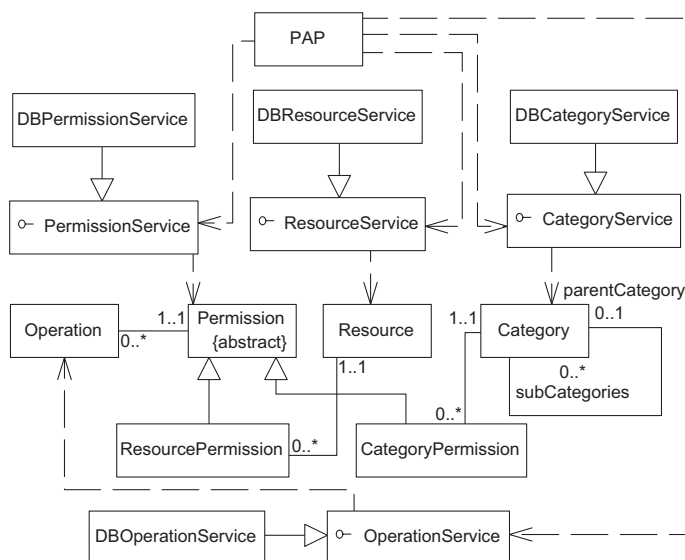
PAP

DBPermissionService

DBResourceService

DBCategoryService

PermissionService

ResourceService

CategoryService

parentCategory

Operation

1..1

0..*

Permission
{abstract}

Resource

1..1

Category

0..1

1..1

0..*
subCategories

0..*

ResourcePermission

0..*

CategoryPermission

DBOperationService

OperationService